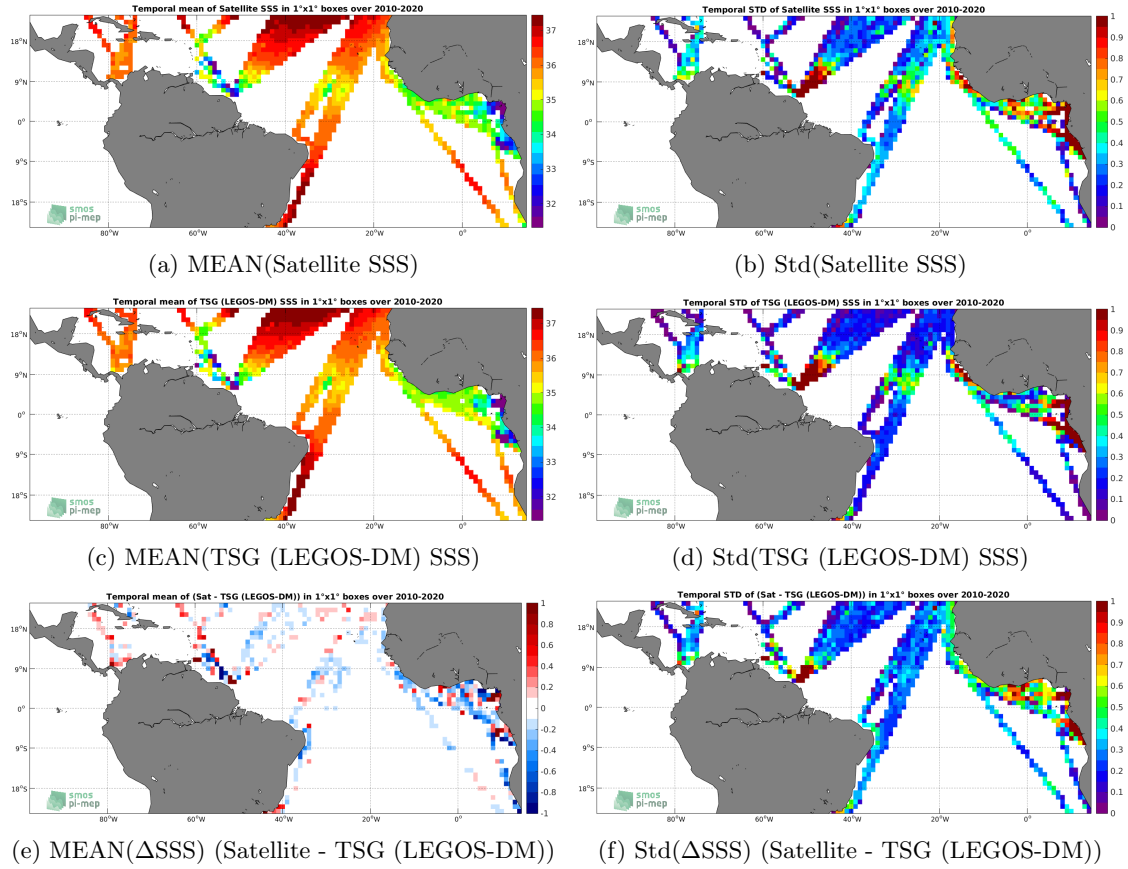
Temporal mean of Satellite SSS in 1°x1° boxes over 2010-2020

18°N
9°N
0°
9°S
18°S
80°W 60°W 40°W 20°W 0°

37
36
35
34
33
32

smos
pi-mep

(a) MEAN(Satellite SSS)

Temporal STD of Satellite SSS in 1°x1° boxes over 2010-2020

18°N
9°N
0°
9°S
18°S
80°W 60°W 40°W 20°W 0°

1
0.9
0.8
0.7
0.6
0.5
0.4
0.3
0.2
0.1
0

smos
pi-mep

(b) Std(Satellite SSS)

Temporal mean of TSG (LEGOS-DM) SSS in 1°x1° boxes over 2010-2020

18°N
9°N
0°
9°S
18°S
80°W 60°W 40°W 20°W 0°

37
36
35
34
33
32

smos
pi-mep

(c) MEAN(TSG (LEGOS-DM) SSS)

Temporal STD of TSG (LEGOS-DM) SSS in 1°x1° boxes over 2010-2020

18°N
9°N
0°
9°S
18°S
80°W 60°W 40°W 20°W 0°

1
0.9
0.8
0.7
0.6
0.5
0.4
0.3
0.2
0.1
0

smos
pi-mep

(d) Std(TSG (LEGOS-DM) SSS)

Temporal mean of (Sat - TSG (LEGOS-DM)) in 1°x1° boxes over 2010-2020

18°N
9°N
0°
9°S
18°S
80°W 60°W 40°W 20°W 0°

1
0.8
0.6
0.4
0.2
0
-0.2
-0.4
-0.6
-0.8
-1

smos
pi-mep

(e) MEAN(ΔSSS) (Satellite - TSG (LEGOS-DM))

Temporal STD of (Sat - TSG (LEGOS-DM)) in 1°x1° boxes over 2010-2020

18°N
9°N
0°
9°S
18°S
80°W 60°W 40°W 20°W 0°

1
0.9
0.8
0.7
0.6
0.5
0.4
0.3
0.2
0.1
0

smos
pi-mep

(f) Std(ΔSSS) (Satellite - TSG (LEGOS-DM))